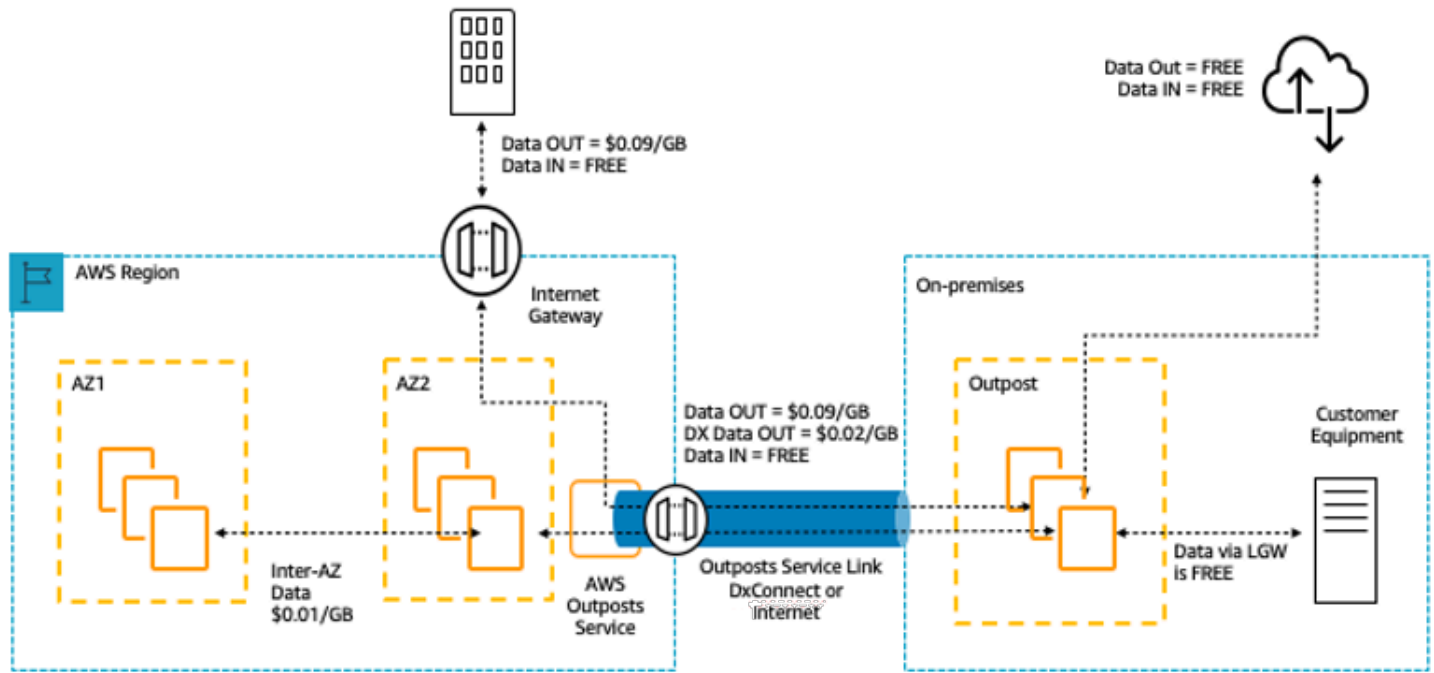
Data Out = FREE
Data IN = FREE

Data OUT = $0.09/GB
Data IN = FREE

AWS Region

Internet Gateway

On-premises

AZ1

AZ2

Outpost

Data OUT = $0.09/GB
DX Data OUT = $0.02/GB
Data IN = FREE

Customer Equipment

Inter-AZ Data $0.01/GB

AWS Outposts Service

Outposts Service Link DxConnect or Internet

Data via LGW is FREE